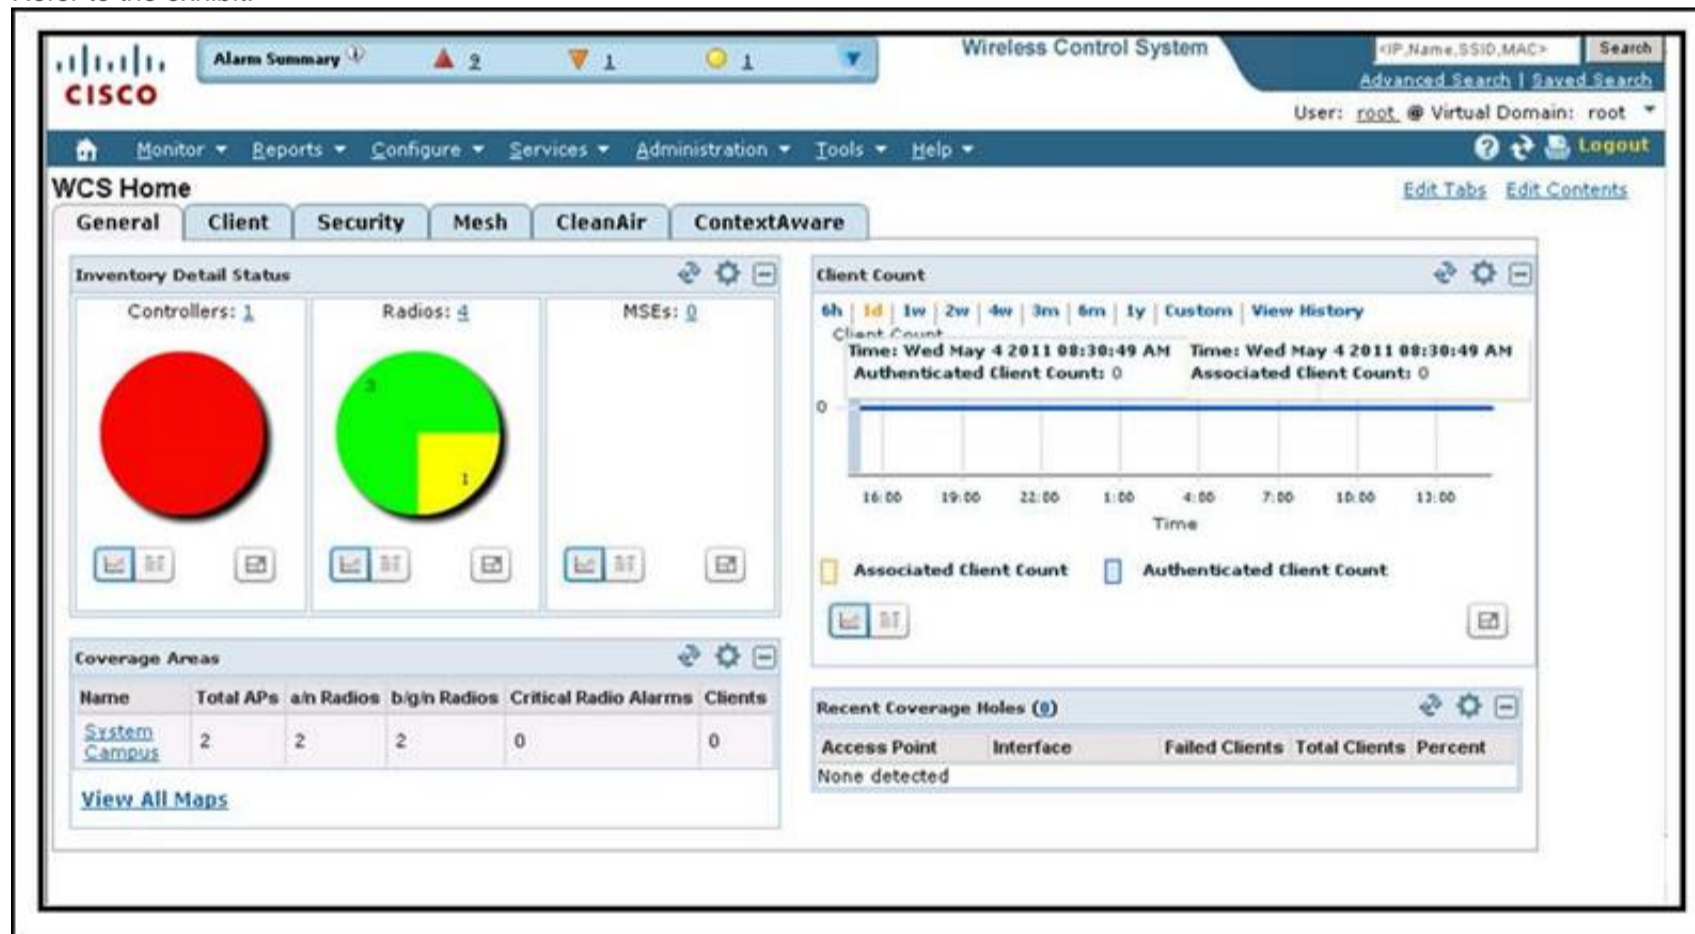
CISCO

Alarm Summary 2 1 1

Wireless Control System

<IP,Name,SSID,MAC> Search

Advanced Search | Saved Search

User: root @ Virtual Domain: root

Monitor Reports Configure Services Administration Tools Help Logout

WCS Home

Edit Tabs Edit Contents

General Client Security Mesh CleanAir ContextAware

Inventory Detail Status

Controllers: 1 Radios: 4 MSEs: 0

3 1

Client Count

6h | 1d | 1w | 2w | 4w | 3m | 6m | 1y | Custom | View History

Client Count

Time: Wed May 4 2011 08:30:49 AM Authenticated Client Count: 0

Time: Wed May 4 2011 08:30:49 AM Associated Client Count: 0

0

16:00 19:00 22:00 1:00 4:00 7:00 10:00 13:00

Time

Associated Client Count Authenticated Client Count

Coverage Areas

| Name | Total APs | a/n Radios | b/g/n Radios | Critical Radio Alarms | Clients |
|---|---|---|---|---|---|
| System Campus | 2 | 2 | 2 | 0 | 0 |

View All Maps

Recent Coverage Holes (0)

| Access Point | Interface | Failed Clients | Total Clients | Percent |
|---|---|---|---|---|
| None detected | | | | |